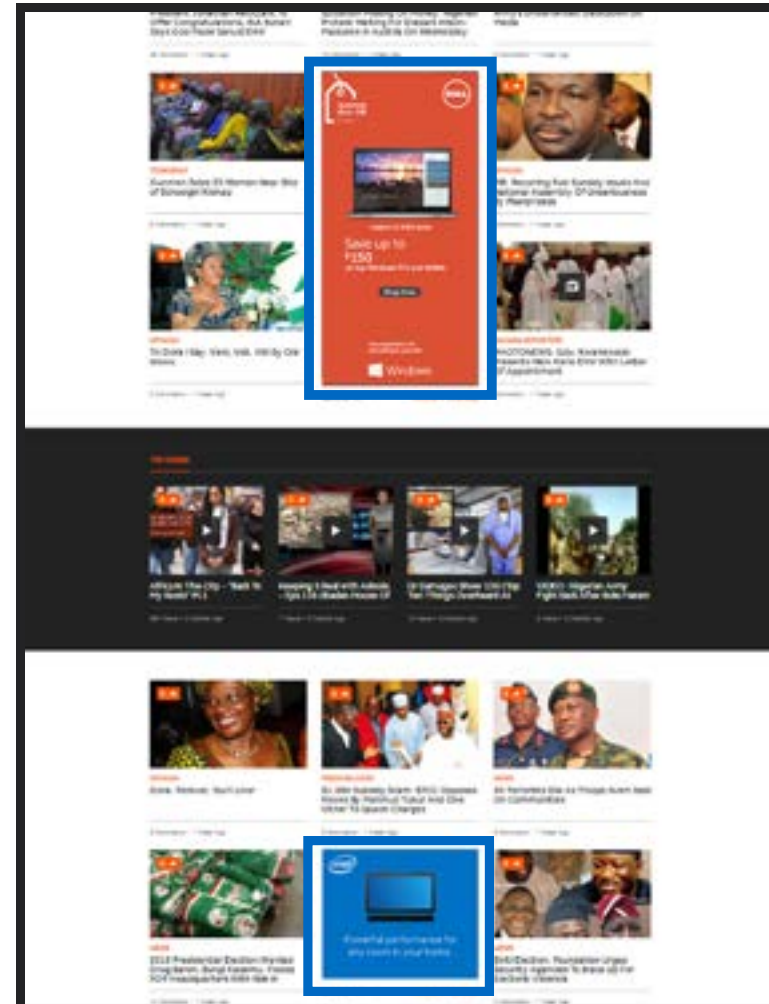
Save up to
$150

Shop Now

Windows

Powerful performance for any room in your home.

Africa In The City - "Back To My Roots" Pt.1

VIDEO: Nigerian Army Fight Back After Boko Haram

2015 Presidential Election

Ebola: Rebuild, Don't Live